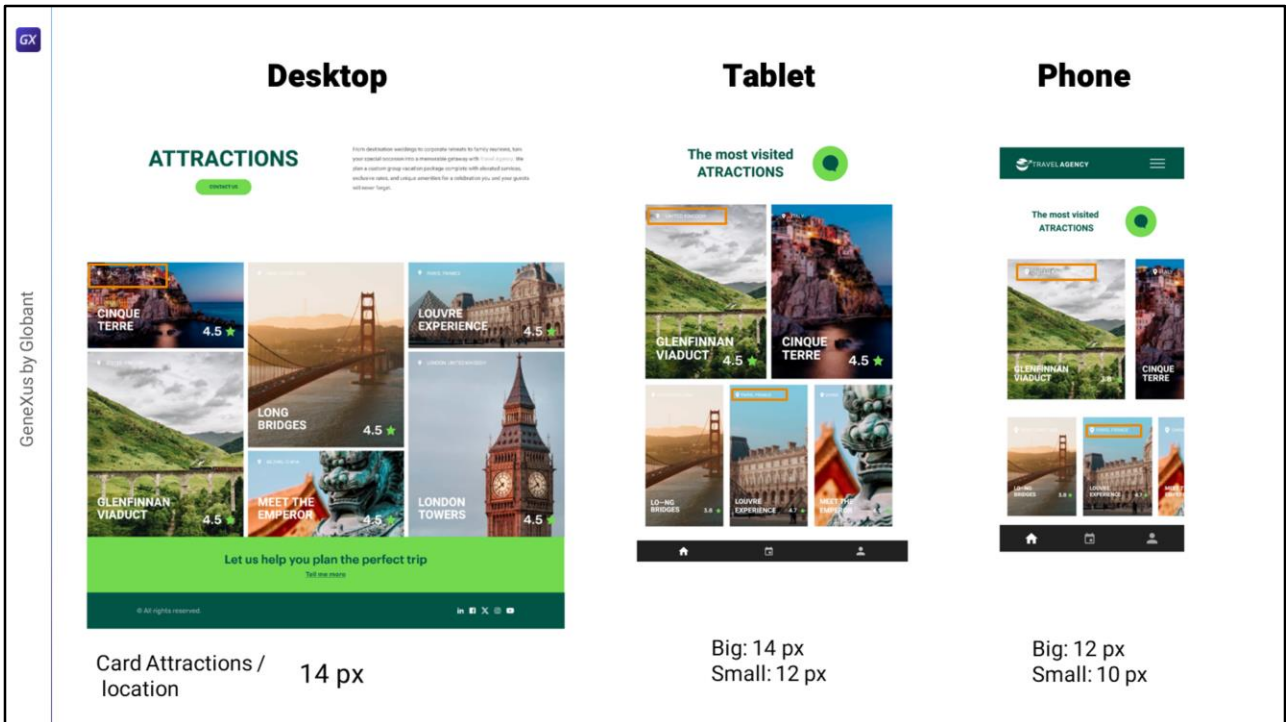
GX

GeneXus by Globant

Desktop

Tablet

Phone

ATTRACTIONS

CONTACT US

From destination weddings to corporate retreats to family reunions, turn your special occasion into a memorable getaway with Travel Agency. We plan a custom group vacation package complete with elevated services, exclusive rates, and unique amenities for a celebration you and your guests will never forget.

CINQUE TERRE 4.5

LONG BRIDGES 4.5

PARIS, FRANCE

LOUVRE EXPERIENCE 4.5

LONDON, UNITED KINGDOM

GLENFINNAN VIADUCT 4.5

MEET THE EMPEROR 4.5

LONDON TOWERS 4.5

Let us help you plan the perfect trip

Tell me more

© All rights reserved.

The most visited ATTRACTIONS

GLENFINNAN VIADUCT 4.5

CINQUE TERRE 4.5

PARIS, FRANCE

LO—NG BRIDGES 3.8

LOUVRE EXPERIENCE 4.7

MEET THE EMPEROR

TRAVEL AGENCY

The most visited ATTRACTIONS

GLENFINNAN VIADUCT 3.8

CINQUE TERRE

PARIS, FRANCE

LONG BRIDGES

LOUVRE EXPERIENCE 4.7

Card Attractions / location

14 px

Big: 14 px
Small: 12 px

Big: 12 px
Small: 10 px